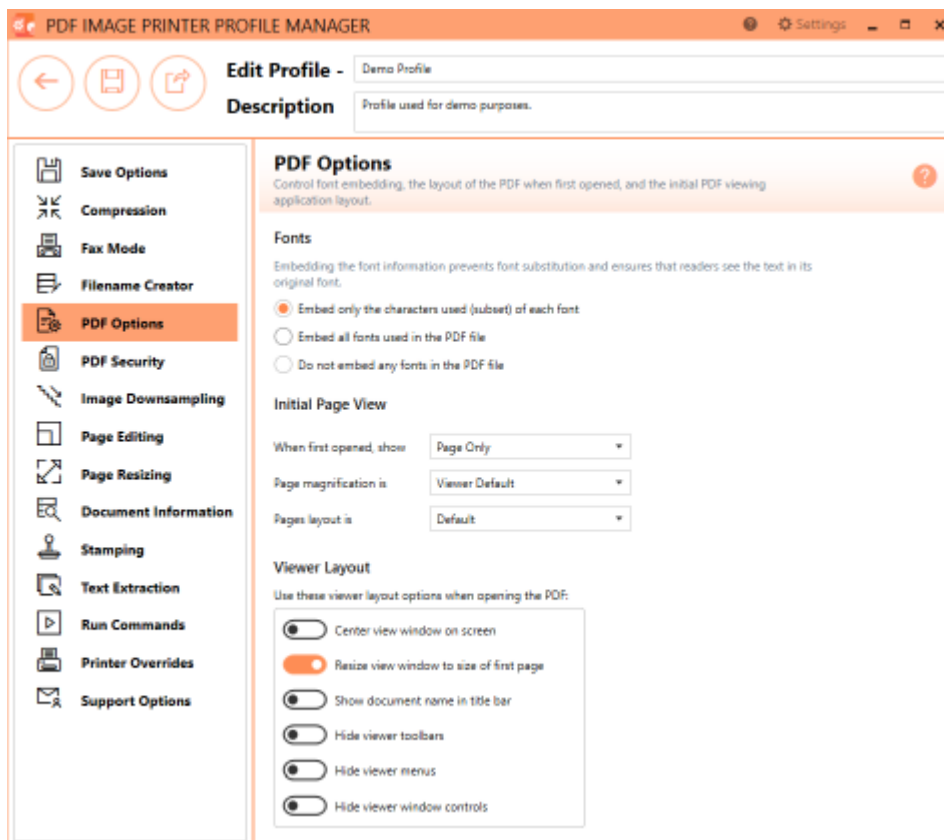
PDF IMAGE PRINTER PROFILE MANAGER

Settings

Edit Profile - Demo Profile

Description Profile used for demo purposes.

Save Options
Compression
Fax Mode
Filename Creator
PDF Options
PDF Security
Image Downsampling
Page Editing
Page Resizing
Document Information
Stamping
Text Extraction
Run Commands
Printer Overrides
Support Options

PDF Options

Control font embedding, the layout of the PDF when first opened, and the initial PDF viewing application layout.

Fonts

Embedding the font information prevents font substitution and ensures that readers see the text in its original font.

Embed only the characters used (subset) of each font

Embed all fonts used in the PDF file

Do not embed any fonts in the PDF file

Initial Page View

When first opened, show Page Only

Page magnification is Viewer Default

Pages layout is Default

Viewer Layout

Use these viewer layout options when opening the PDF:

Center view window on screen

Resize view window to size of first page

Show document name in title bar

Hide viewer toolbars

Hide viewer menus

Hide viewer window controls